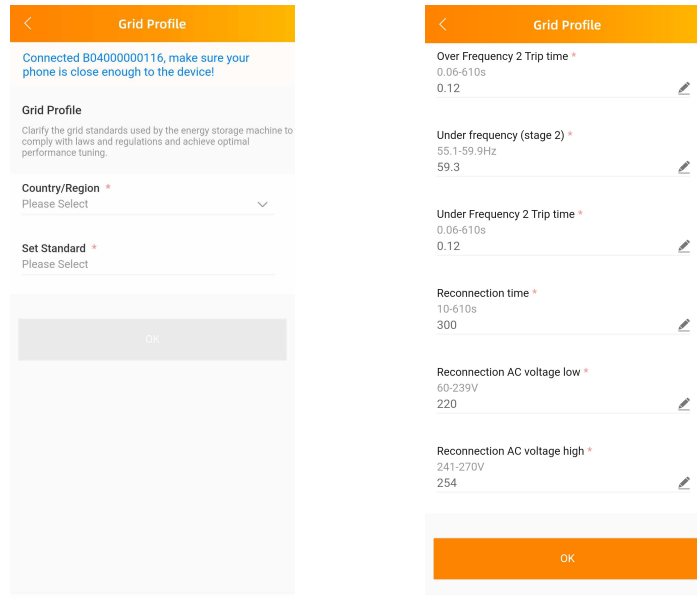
Grid Profile

Connected B04000000116, make sure your phone is close enough to the device!

Grid Profile

Clarify the grid standards used by the energy storage machine to comply with laws and regulations and achieve optimal performance tuning.

Country/Region *
Please Select

Set Standard *
Please Select

OK

Grid Profile

Over Frequency 2 Trip time *
0.06-610s
0.12

Under frequency (stage 2) *
55.1-59.9Hz
59.3

Under Frequency 2 Trip time *
0.06-610s
0.12

Reconnection time *
10-610s
300

Reconnection AC voltage low *
60-239V
220

Reconnection AC voltage high *
241-270V
254

OK